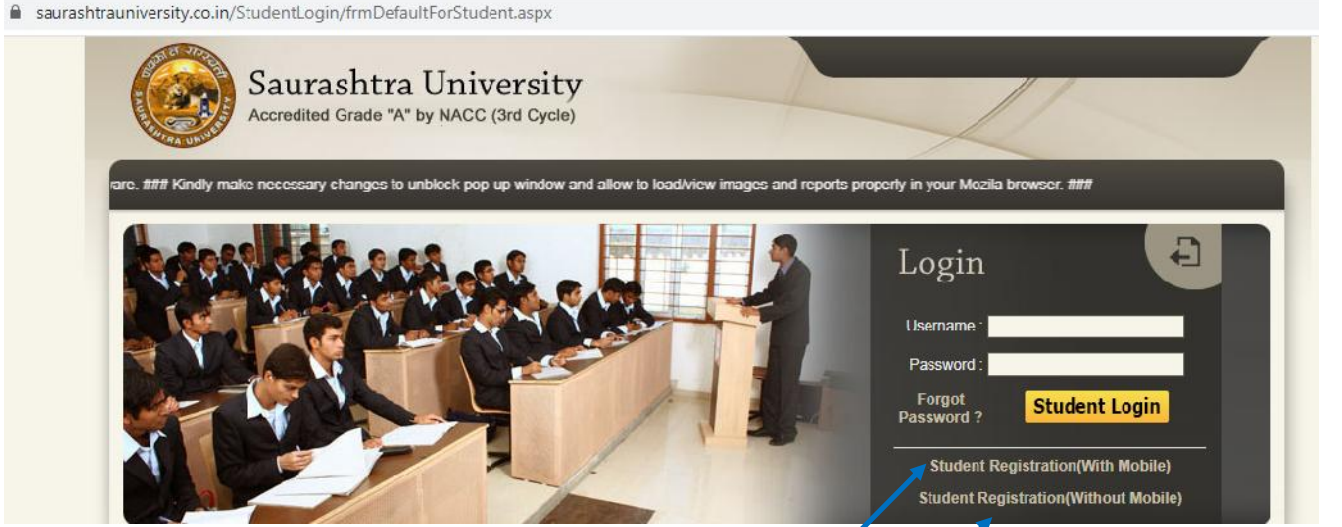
saurashtrauniversity.co.in/StudentLogin/frmDefaultForStudent.aspx

Saurashtra University
Accredited Grade "A" by NACC (3rd Cycle)

SAURASHTRA UNIVERSITY

rare. ### Kindly make necessary changes to unblock pop up window and allow to load/view images and reports properly in your Mozila browser. ###

Login

Username :

Password :

Forgot Password ?

Student Login

Student Registration(With Mobile)

Student Registration(Without Mobile)